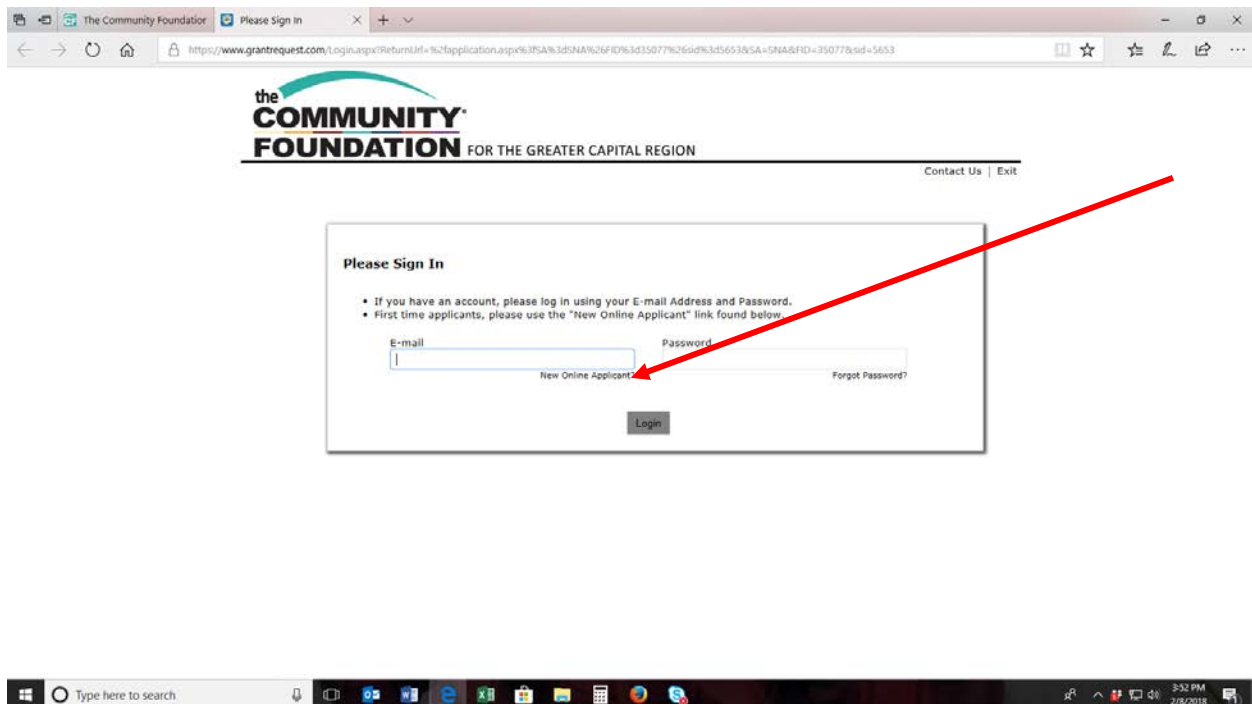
The Community Foundation

Please Sign In

https://www.grantrequest.com/Login.aspx?ReturnUrl=%2fapplication.aspx%3fSA%3dSNA%26FID%3d35077%26sid%3d5653&SA=SNA&FID=35077&sid=5653

the COMMUNITY FOUNDATION FOR THE GREATER CAPITAL REGION

Contact Us | Exit

Please Sign In

• If you have an account, please log in using your E-mail Address and Password.
• First time applicants, please use the "New Online Applicant" link found below.

E-mail

Password

New Online Applicant?

Forgot Password?

Login

Type here to search

3:52 PM
2/8/2018